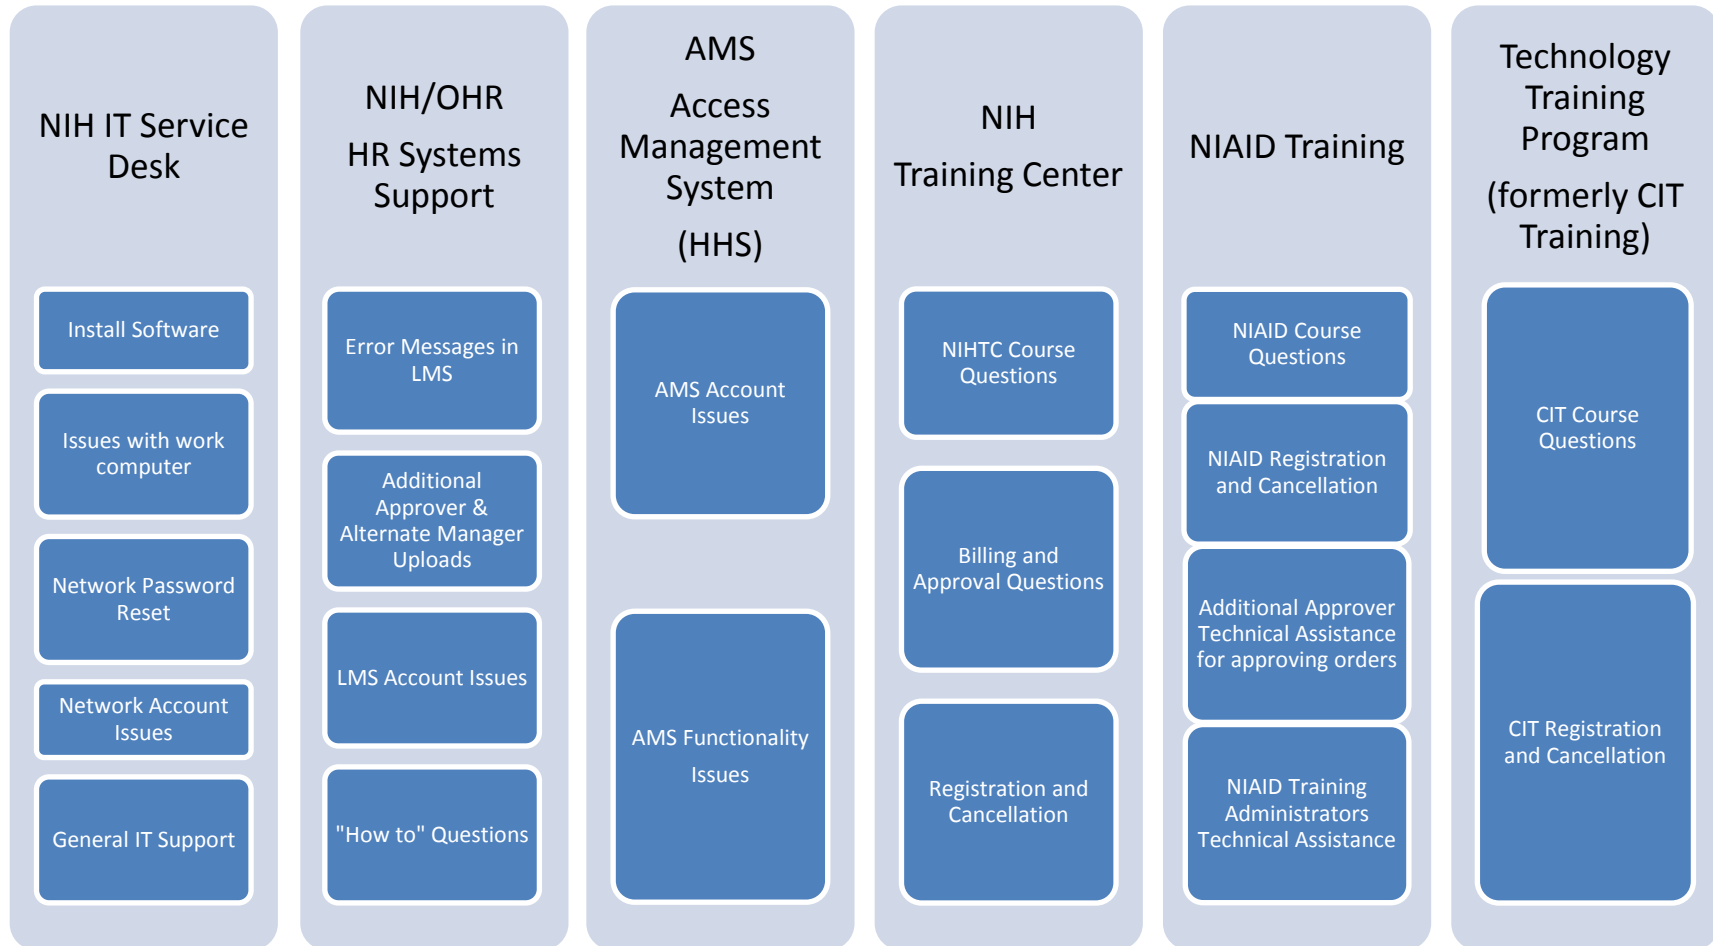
NIH IT Service Desk

Install Software

Issues with work computer

Network Password Reset

Network Account Issues

General IT Support

NIH/OHR

HR Systems Support

Error Messages in LMS

Additional Approver & Alternate Manager Uploads

LMS Account Issues

"How to" Questions

AMS

Access Management System

(HHS)

AMS Account Issues

AMS Functionality Issues

NIH

Training Center

NIHTC Course Questions

Billing and Approval Questions

Registration and Cancellation

NIAID Training

NIAID Course Questions

NIAID Registration and Cancellation

Additional Approver Technical Assistance for approving orders

NIAID Training Administrators Technical Assistance

Technology Training Program

(formerly CIT Training)

CIT Course Questions

CIT Registration and Cancellation